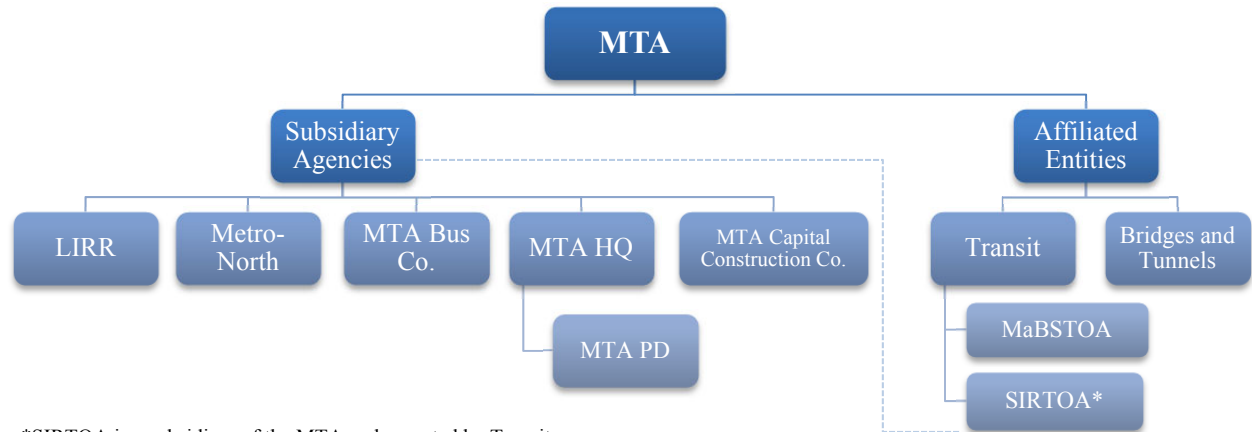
MTA

Subsidiary Agencies

Affiliated Entities

LIRR

Metro-North

MTA Bus Co.

MTA HQ

MTA Capital Construction Co.

Transit

Bridges and Tunnels

MTA PD

MaBSTOA

SIRTOA*

*SIRTOA is a subsidiary of the MTA and operated by Transit